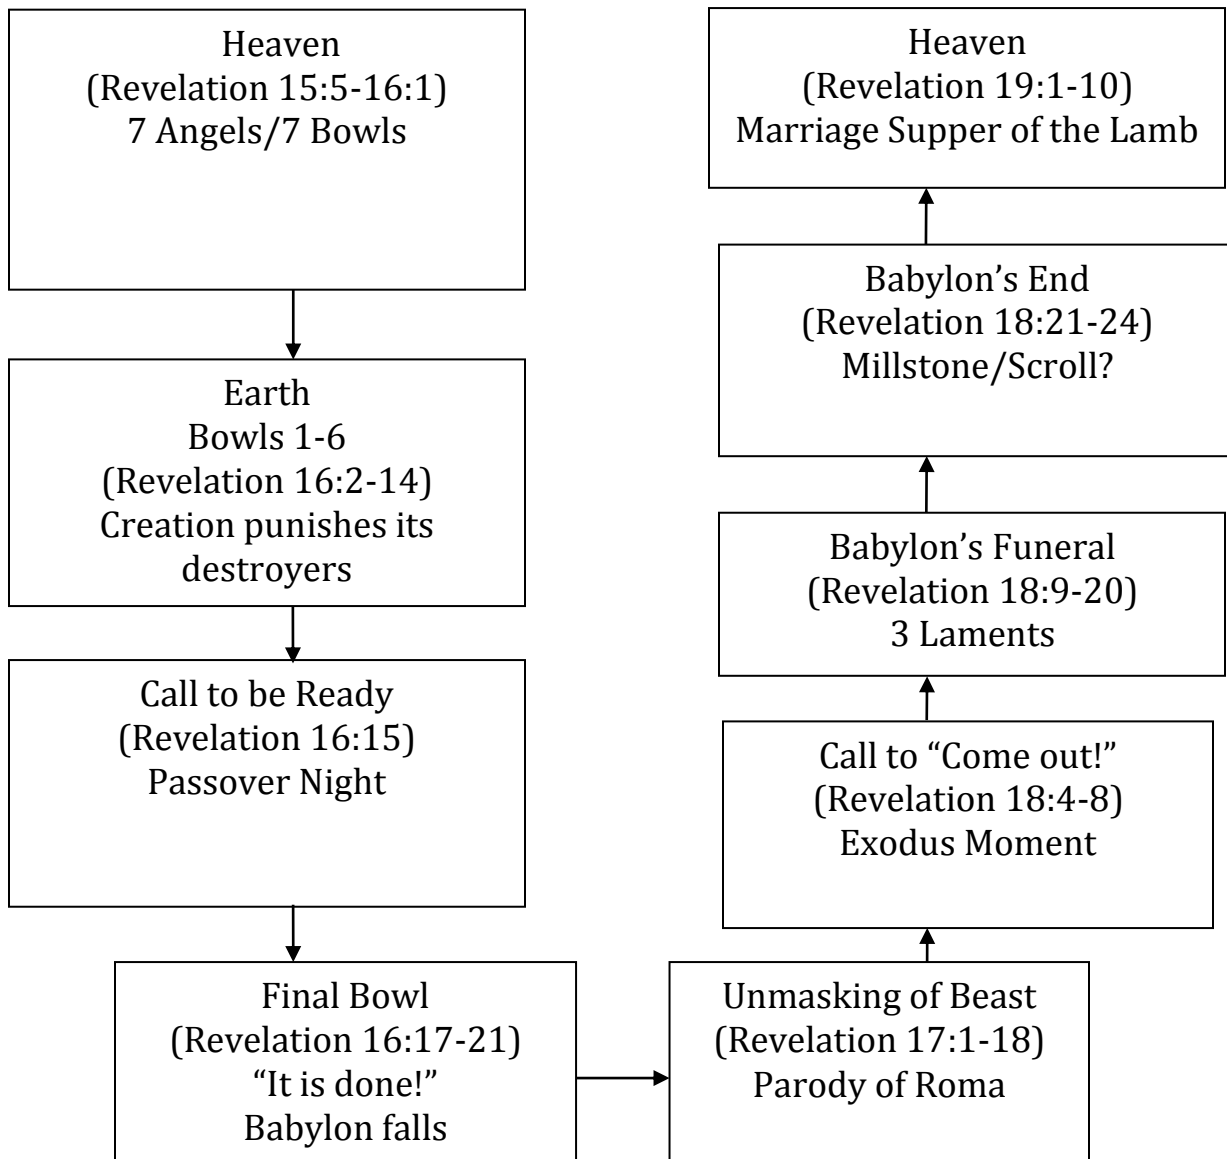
Heaven
(Revelation 15:5-16:1)
7 Angels/7 Bowls

Earth
Bowls 1-6
(Revelation 16:2-14)
Creation punishes its destroyers

Call to be Ready
(Revelation 16:15)
Passover Night

Final Bowl
(Revelation 16:17-21)
"It is done!"
Babylon falls

Unmasking of Beast
(Revelation 17:1-18)
Parody of Roma

Call to "Come out!"
(Revelation 18:4-8)
Exodus Moment

Babylon's Funeral
(Revelation 18:9-20)
3 Laments

Babylon's End
(Revelation 18:21-24)
Millstone/Scroll?

Heaven
(Revelation 19:1-10)
Marriage Supper of the Lamb